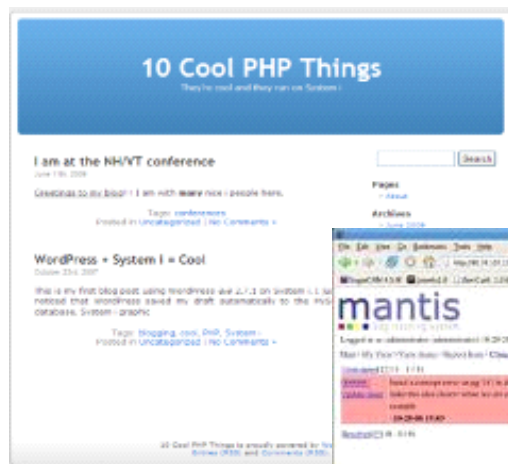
10 Cool PHP Things

They're cool and they run on System i

I am at the NH/VT conference

June 19th 2008

Greetings to my blog! I am with many nice i people here.

Tags: conferences
Posted in Uncategorized | No Comments »

WordPress + System i = Cool

October 23rd 2007

This is my first blog post using WordPress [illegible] on System i. I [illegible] noticed that WordPress saved my draft automatically to the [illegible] database. System i graphic

Tags: blogging, cool, PHP, System i
Posted in Uncategorized | No Comments »

10 Cool PHP Things is proudly powered by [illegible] Entries (RSS) and Comments (RSS).

Search

Pages
» About

Archives
» June 2008

File Edit View Go Bookmarks Tools Help

mantis

bug tracking system

Logged in as: administrator (administrator) 08/20/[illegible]

Main | My View | View Issues | Report Issue | Chan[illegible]

Unassigned [1] (1 - 1 / 1)

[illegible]

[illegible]

08-20-08 19:03

Resolved [0] (0 - 0 / 0)